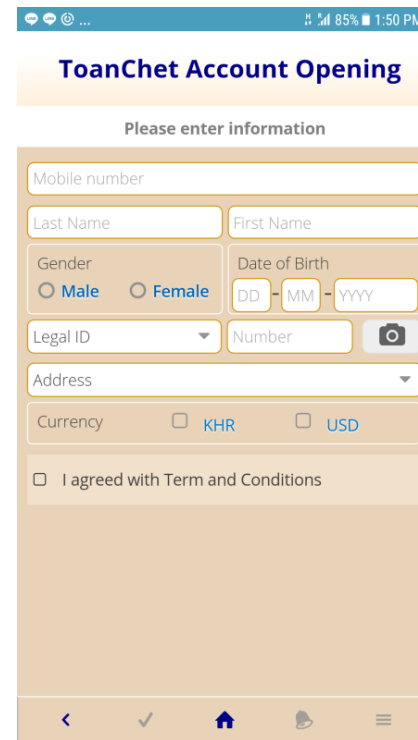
... 85% 1:50 PM

ToanChet Account Opening

Please enter information

Mobile number

Last Name

First Name

Gender

Male

Female

Date of Birth

DD - MM - YYYY

Legal ID

Number

Address

Currency

KHR

USD

I agreed with Term and Conditions